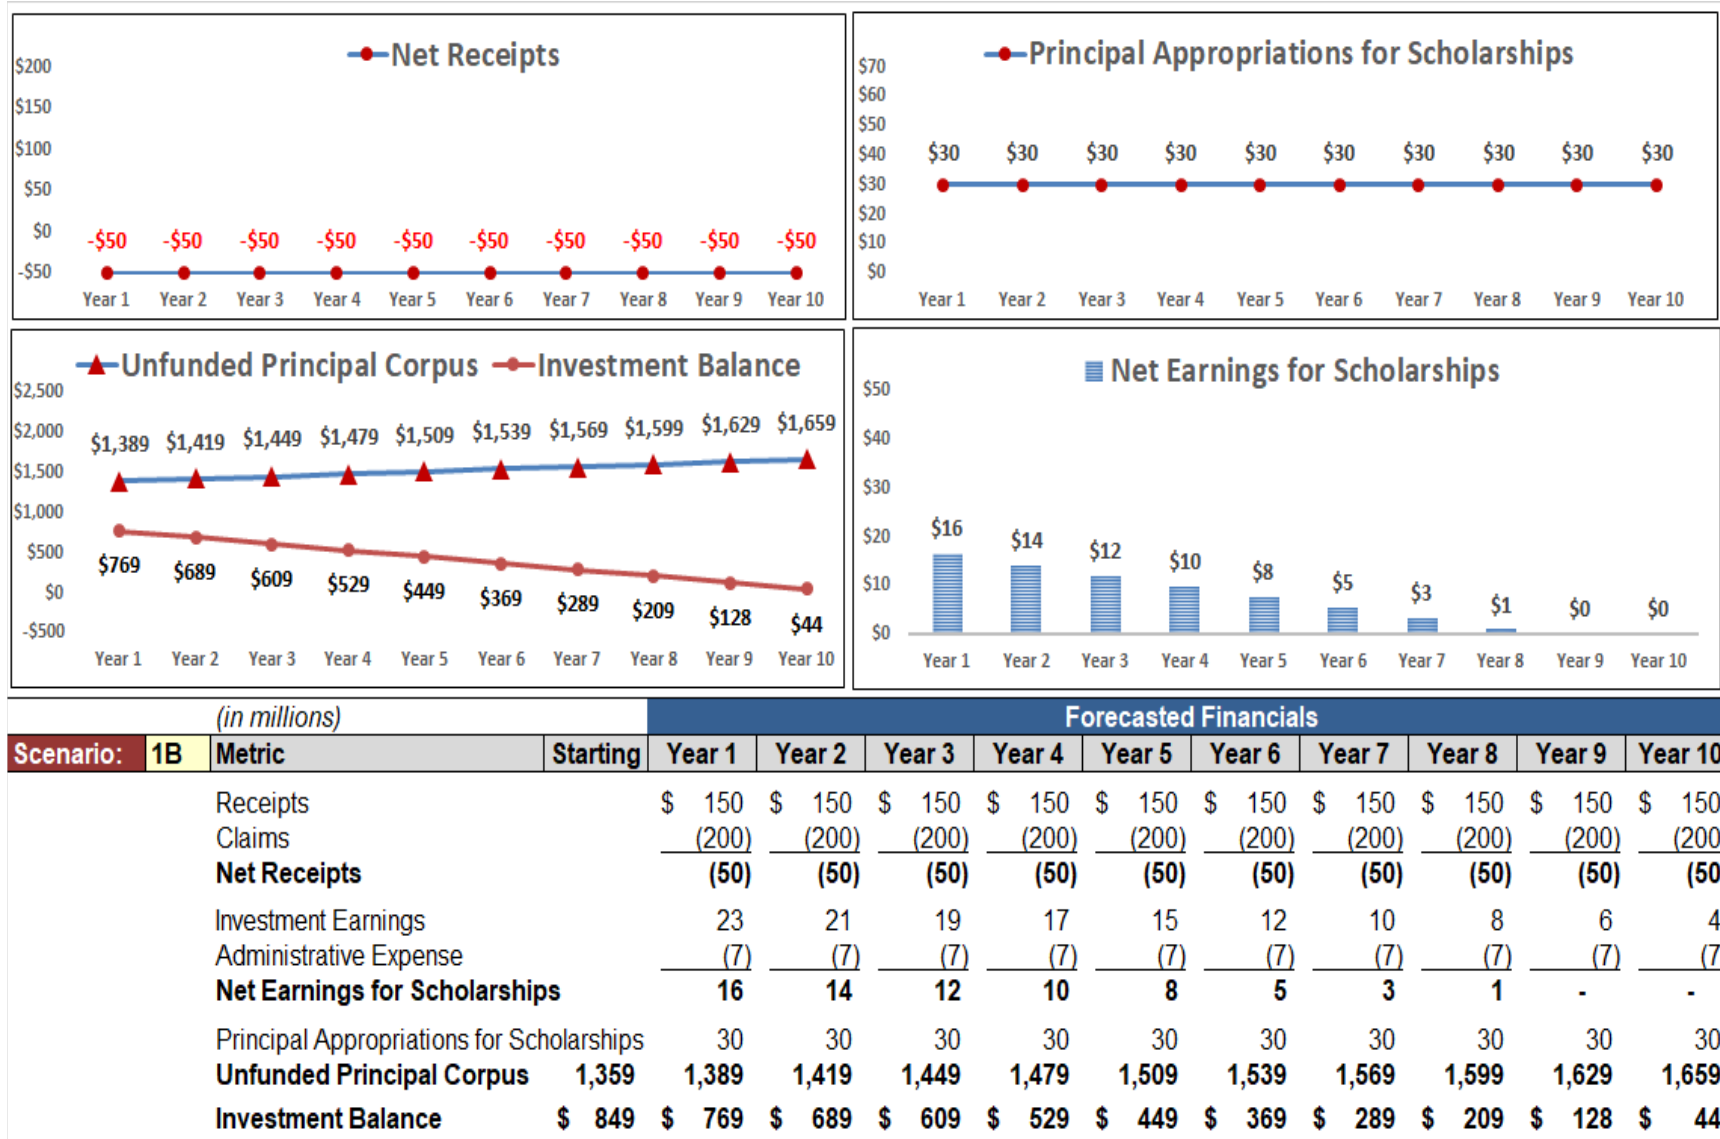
Net Receipts

$200
$150
$100
$50
$0
-$50

-$50 -$50 -$50 -$50 -$50 -$50 -$50 -$50 -$50 -$50

Year 1 Year 2 Year 3 Year 4 Year 5 Year 6 Year 7 Year 8 Year 9 Year 10

Principal Appropriations for Scholarships

$70
$60
$50
$40
$30
$20
$10
$0

$30 $30 $30 $30 $30 $30 $30 $30 $30 $30

Year 1 Year 2 Year 3 Year 4 Year 5 Year 6 Year 7 Year 8 Year 9 Year 10

Unfunded Principal Corpus Investment Balance

$2,500
$2,000
$1,500
$1,000
$500
$0
-$500

$1,389 $1,419 $1,449 $1,479 $1,509 $1,539 $1,569 $1,599 $1,629 $1,659

$769 $689 $609 $529 $449 $369 $289 $209 $128 $44

Year 1 Year 2 Year 3 Year 4 Year 5 Year 6 Year 7 Year 8 Year 9 Year 10

Net Earnings for Scholarships

$50
$40
$30
$20
$10
$0

$16 $14 $12 $10 $8 $5 $3 $1 $0 $0

Year 1 Year 2 Year 3 Year 4 Year 5 Year 6 Year 7 Year 8 Year 9 Year 10

(in millions) Forecasted Financials

| Scenario: | 1B | Metric | Starting | Year 1 | Year 2 | Year 3 | Year 4 | Year 5 | Year 6 | Year 7 | Year 8 | Year 9 | Year 10 |
|---|---|---|---|---|---|---|---|---|---|---|---|---|---|
| | | Receipts | | $ 150 | $ 150 | $ 150 | $ 150 | $ 150 | $ 150 | $ 150 | $ 150 | $ 150 | $ 150 |
| | | Claims | | (200) | (200) | (200) | (200) | (200) | (200) | (200) | (200) | (200) | (200 |
| | | Net Receipts | | (50) | (50) | (50) | (50) | (50) | (50) | (50) | (50) | (50) | (50 |
| | | Investment Earnings | | 23 | 21 | 19 | 17 | 15 | 12 | 10 | 8 | 6 | 4 |
| | | Administrative Expense | | (7) | (7) | (7) | (7) | (7) | (7) | (7) | (7) | (7) | (7 |
| | | Net Earnings for Scholarships | | 16 | 14 | 12 | 10 | 8 | 5 | 3 | 1 | - | - |
| | | Principal Appropriations for Scholarships | | 30 | 30 | 30 | 30 | 30 | 30 | 30 | 30 | 30 | 30 |
| | | Unfunded Principal Corpus | 1,359 | 1,389 | 1,419 | 1,449 | 1,479 | 1,509 | 1,539 | 1,569 | 1,599 | 1,629 | 1,659 |
| | | Investment Balance | $ 849 | $ 769 | $ 689 | $ 609 | $ 529 | $ 449 | $ 369 | $ 289 | $ 209 | $ 128 | $ 44 |